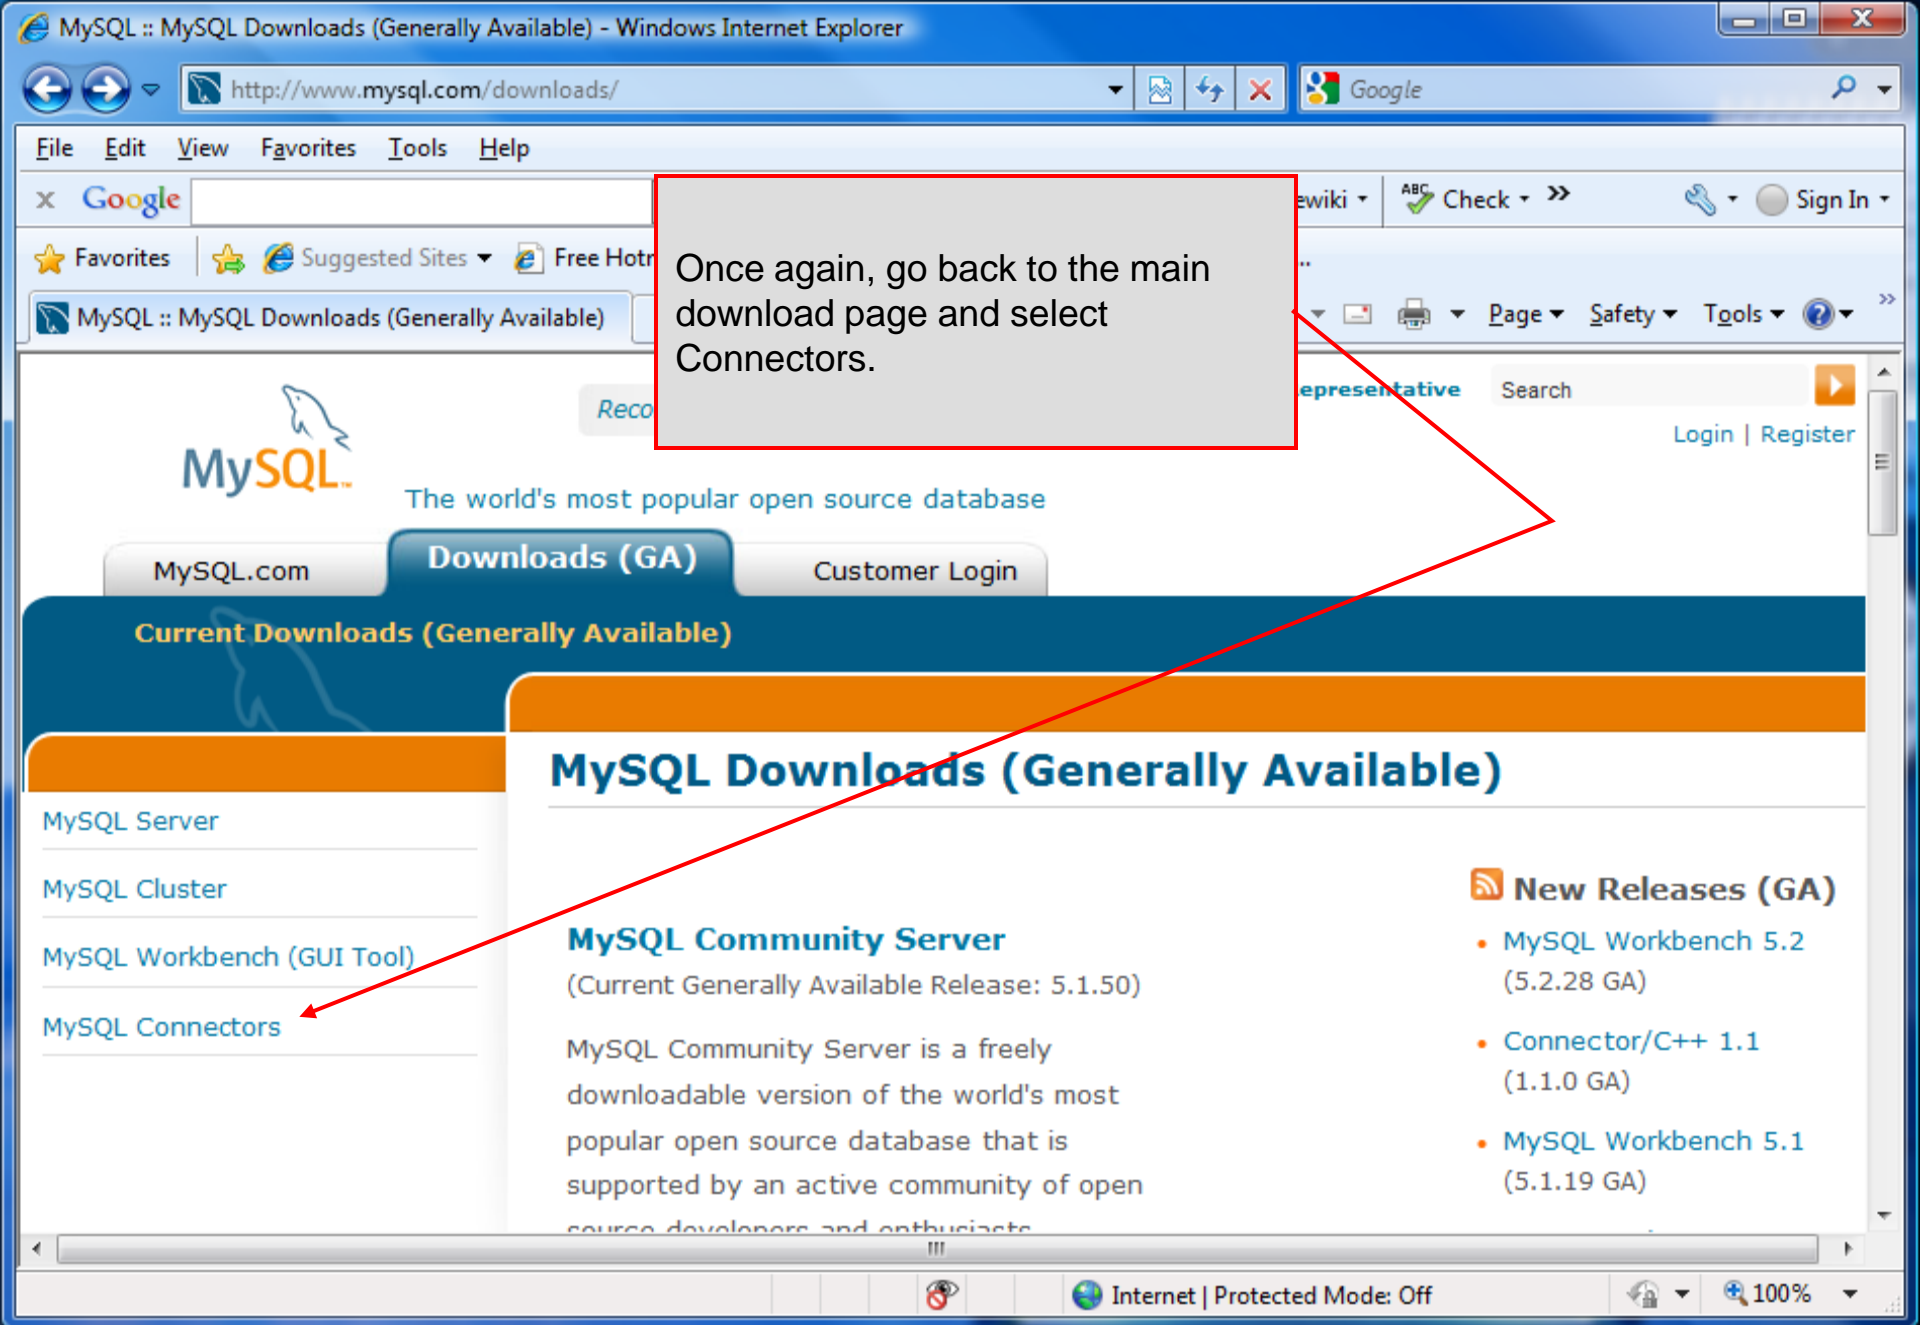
MySQL :: MySQL Downloads (Generally Available) - Windows Internet Explorer

http://www.mysql.com/downloads/

Google

File Edit View Favorites Tools Help

Google

ewiki Check Sign In

Favorites Suggested Sites Free Hotr

MySQL :: MySQL Downloads (Generally Available)

Page Safety Tools

Once again, go back to the main download page and select Connectors.

Reco

epresentative Search

Login | Register

MySQL

The world's most popular open source database

MySQL.com Downloads (GA) Customer Login

Current Downloads (Generally Available)

MySQL Downloads (Generally Available)

MySQL Server

MySQL Cluster

MySQL Workbench (GUI Tool)

MySQL Connectors

New Releases (GA)

MySQL Community Server

(Current Generally Available Release: 5.1.50)

MySQL Community Server is a freely downloadable version of the world's most popular open source database that is supported by an active community of open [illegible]

MySQL Workbench 5.2 (5.2.28 GA)

Connector/C++ 1.1 (1.1.0 GA)

MySQL Workbench 5.1 (5.1.19 GA)

Internet | Protected Mode: Off

100%